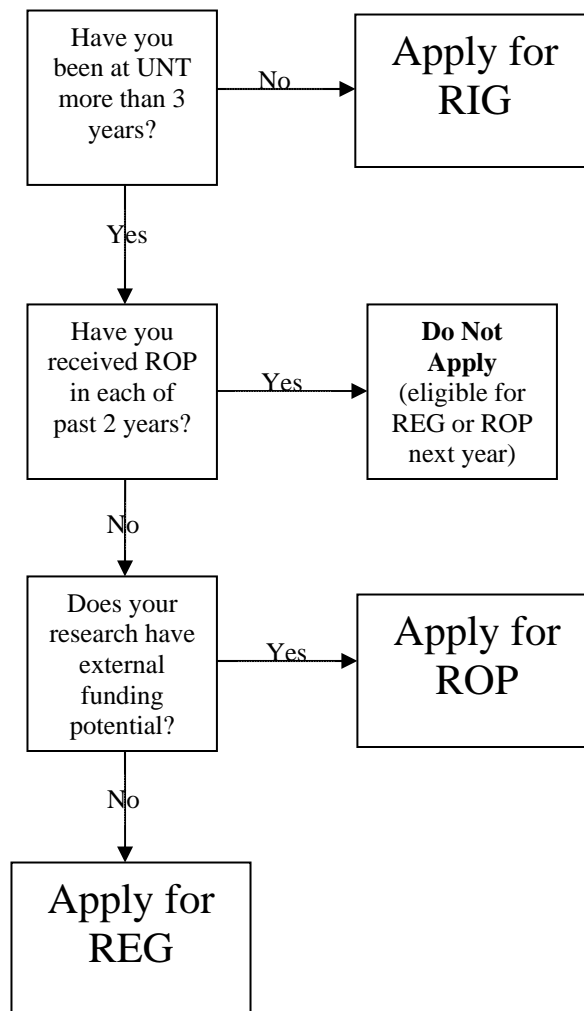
Have you been at UNT more than 3 years?

No

Apply for RIG

Yes

Have you received ROP in each of past 2 years?

Yes

**Do Not Apply** (eligible for REG or ROP next year)

No

Does your research have external funding potential?

Yes

Apply for ROP

No

Apply for REG